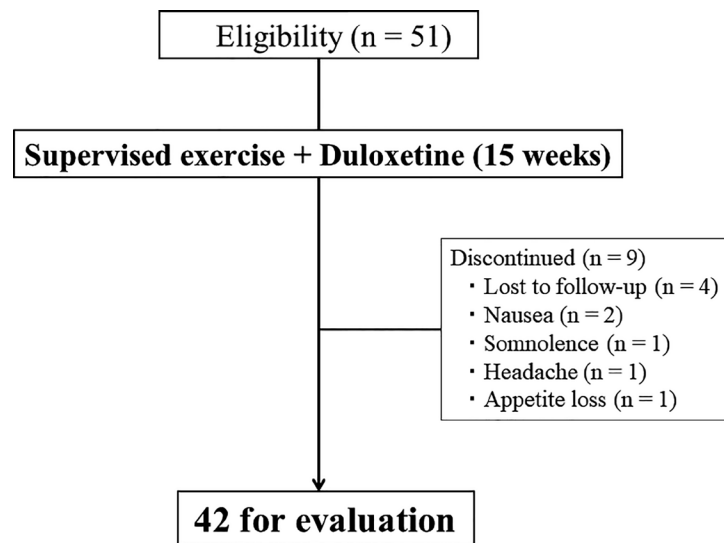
Eligibility (n = 51)

Supervised exercise + Duloxetine (15 weeks)

Discontinued (n = 9)
・Lost to follow-up (n = 4)
・Nausea (n = 2)
・Somnolence (n = 1)
・Headache (n = 1)
・Appetite loss (n = 1)

42 for evaluation